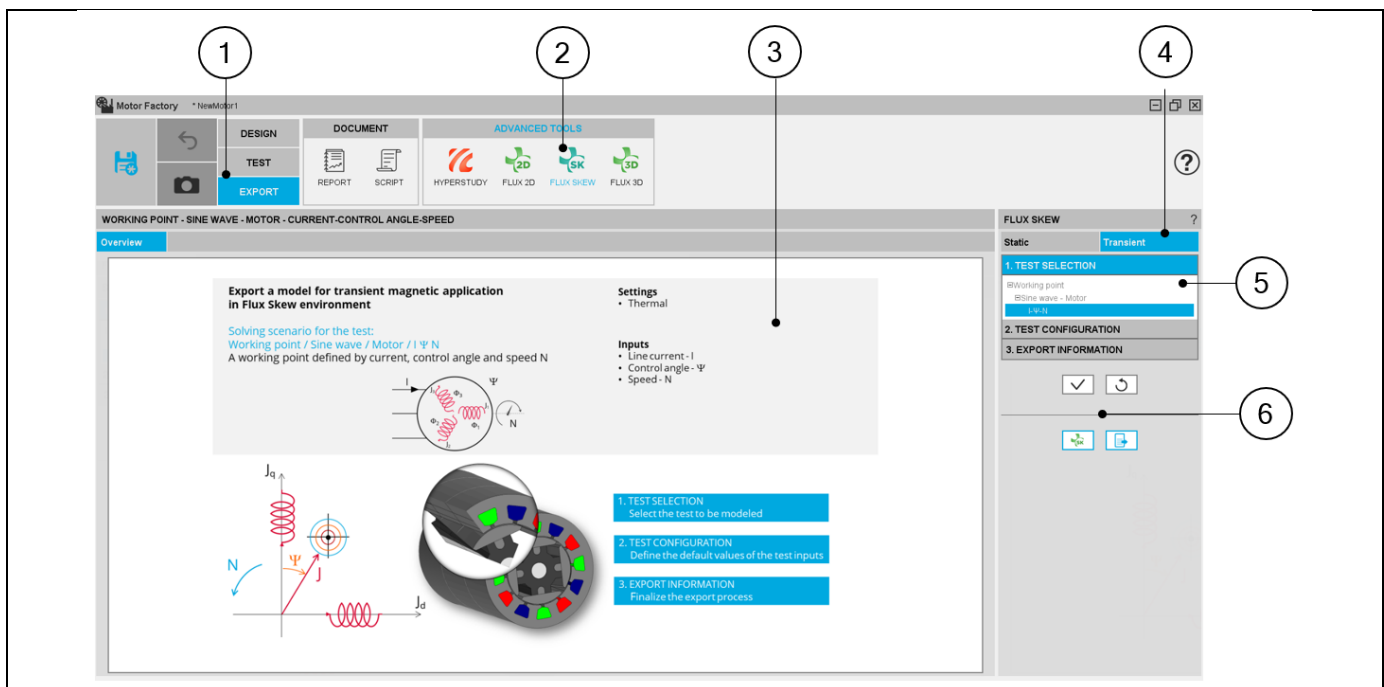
1
2
3
4
5
6

Motor Factory * NewMotor1

DESIGN
TEST
EXPORT

DOCUMENT
REPORT
SCRIPT

ADVANCED TOOLS
HYPERSTUDY
FLUX 2D
FLUX SKEW
FLUX 3D

WORKING POINT - SINE WAVE - MOTOR - CURRENT-CONTROL ANGLE-SPEED

Overview

Export a model for transient magnetic application in Flux Skew environment

Solving scenario for the test:
Working point / Sine wave / Motor / I Ψ N
A working point defined by current, control angle and speed N

Settings
• Thermal

Inputs
• Line current - I
• Control angle - Ψ
• Speed - N

$J_q$
N
Ψ
J
$J_d$

1. TEST SELECTION
Select the test to be modeled

2. TEST CONFIGURATION
Define the default values of the test inputs

3. EXPORT INFORMATION
Finalize the export process

FLUX SKEW
?
Static
Transient
1. TEST SELECTION
⊟Working point
⊟Sine wave - Motor
I-Ψ-N
2. TEST CONFIGURATION
3. EXPORT INFORMATION